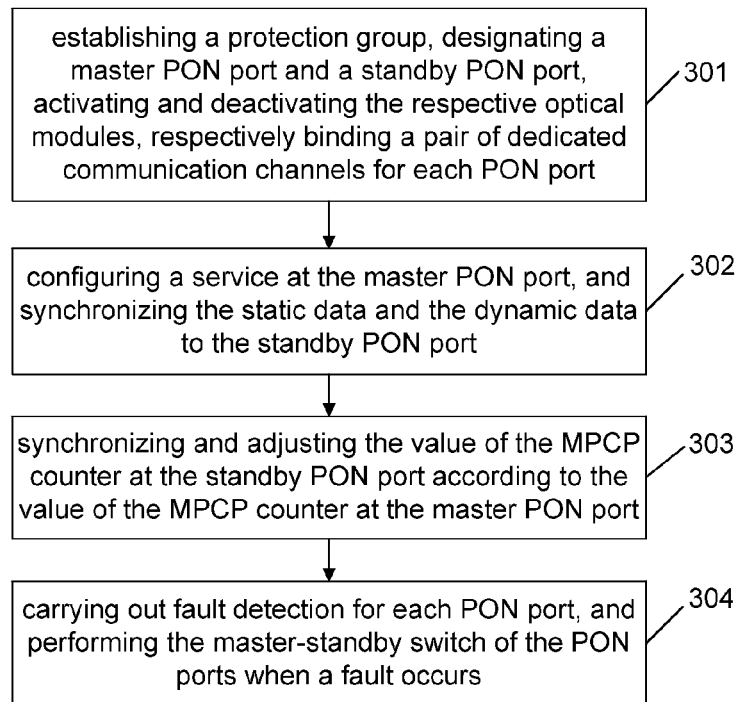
establishing a protection group, designating a master PON port and a standby PON port, activating and deactivating the respective optical modules, respectively binding a pair of dedicated communication channels for each PON port

301

configuring a service at the master PON port, and synchronizing the static data and the dynamic data to the standby PON port

302

synchronizing and adjusting the value of the MPCP counter at the standby PON port according to the value of the MPCP counter at the master PON port

303

carrying out fault detection for each PON port, and performing the master-standby switch of the PON ports when a fault occurs

304